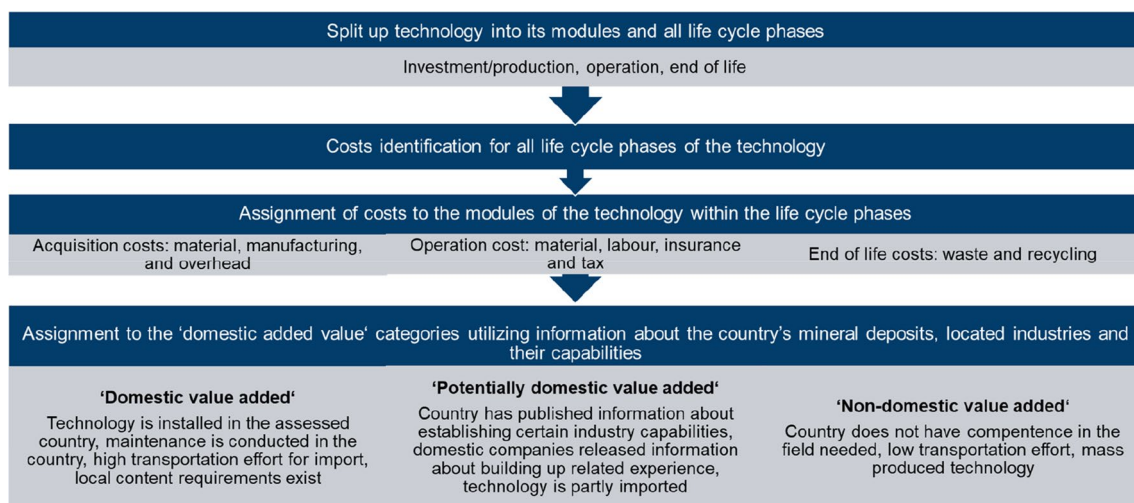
Split up technology into its modules and all life cycle phases

Investment/production, operation, end of life

Costs identification for all life cycle phases of the technology

Assignment of costs to the modules of the technology within the life cycle phases

Acquisition costs: material, manufacturing, and overhead

Operation cost: material, labour, insurance and tax

End of life costs: waste and recycling

Assignment to the ‘domestic added value‘ categories utilizing information about the country’s mineral deposits, located industries and their capabilities

‘Domestic value added‘

Technology is installed in the assessed country, maintenance is conducted in the country, high transportation effort for import, local content requirements exist

‘Potentially domestic value added‘

Country has published information about establishing certain industry capabilities, domestic companies released information about building up related experience, technology is partly imported

‘Non-domestic value added‘

Country does not have compentence in the field needed, low transportation effort, mass produced technology